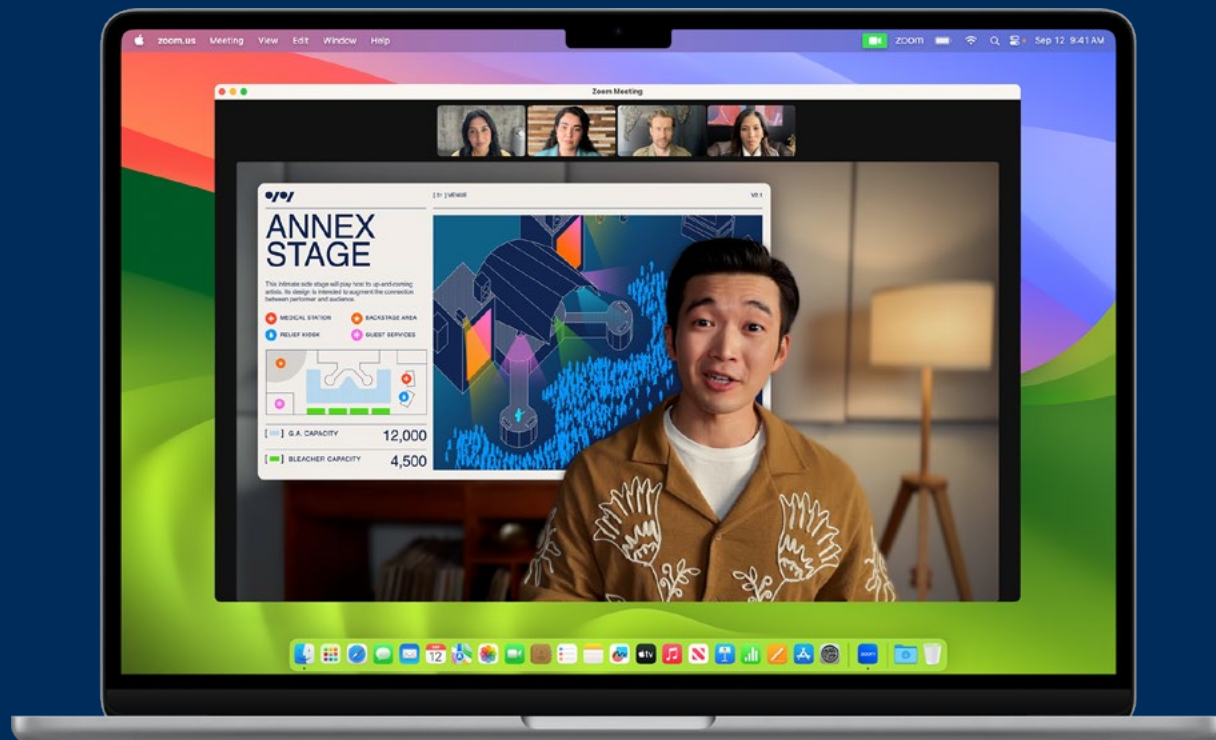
zoom.us Meeting View Edit Window Help

zoom

Sep 12 9:41 AM

Zoom Meeting

ANNEX STAGE

This intimate side stage will play host to up-and-coming artists. Its design is intended to augment the connection between performer and audience.

MEDICAL STATION
BACKSTAGE AREA
RELIEF KIOSK
GUEST SERVICES

G.A. CAPACITY 12,000

BLEACHER CAPACITY 4,500

12

tv